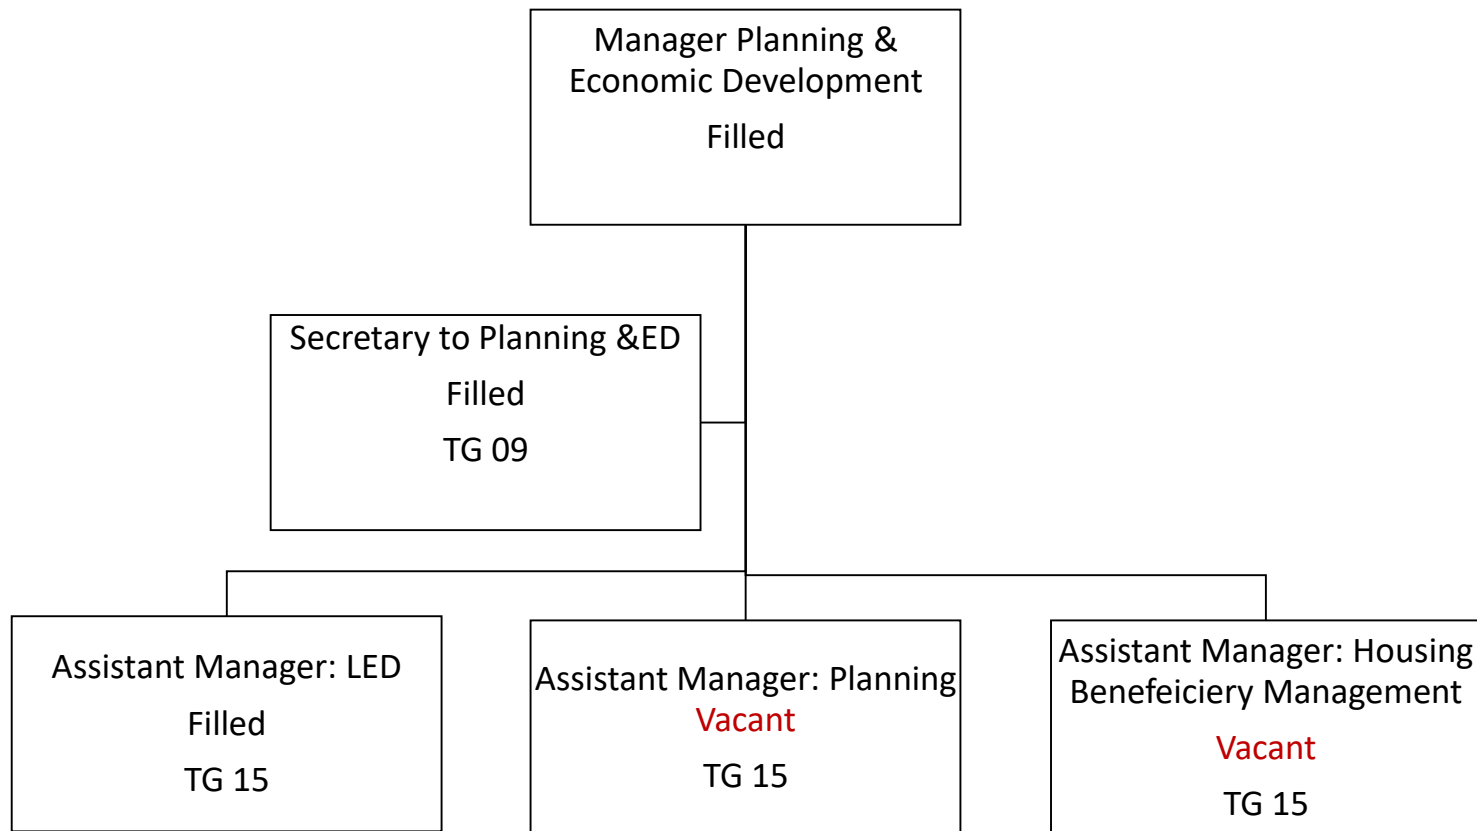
Manager Planning & Economic Development

Filled

Secretary to Planning &ED

Filled

TG 09

Assistant Manager: LED

Filled

TG 15

Assistant Manager: Planning

Vacant

TG 15

Assistant Manager: Housing Benefeiciery Management

Vacant

TG 15